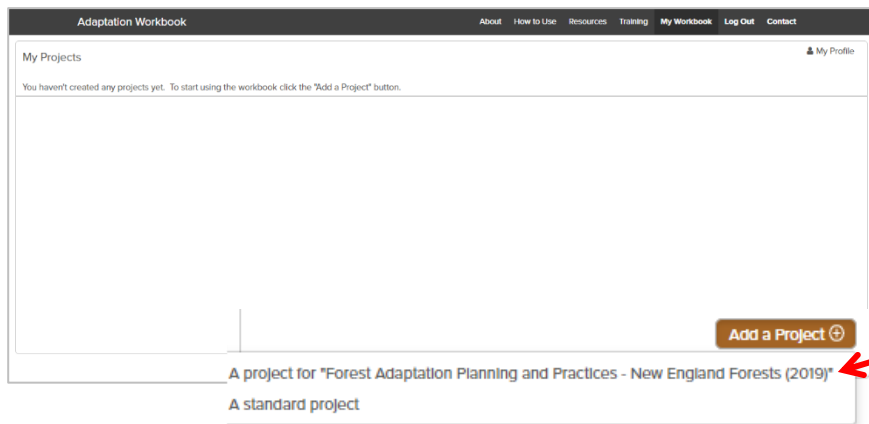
Adaptation Workbook

About How to Use Resources Training My Workbook Log Out Contact

My Projects

My Profile

You haven't created any projects yet. To start using the workbook click the "Add a Project" button.

Add a Project

A project for "Forest Adaptation Planning and Practices - New England Forests (2019)"

A standard project